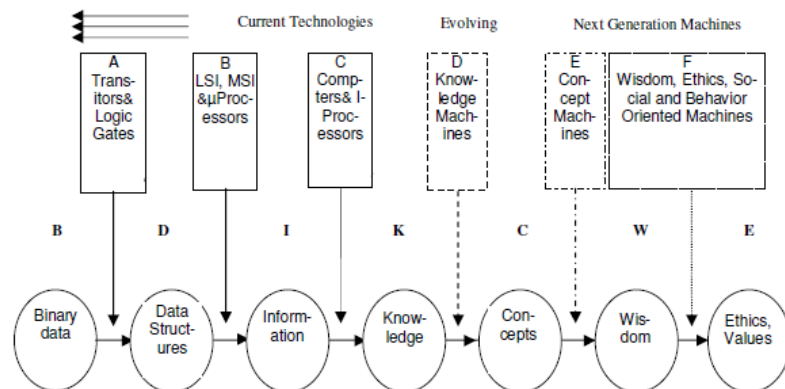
Current Technologies

Evolving

Next Generation Machines

A Transitors& Logic Gates

B LSI, MSI &μProcessors

C Compters& I-Processors

D Knowledge Machines

E Concept Machines

F Wisdom, Ethics, Social and Behavior Oriented Machines

B

D

I

K

C

W

E

Binary data

Data Structures

Information

Knowledge

Concepts

Wisdom

Ethics, Values